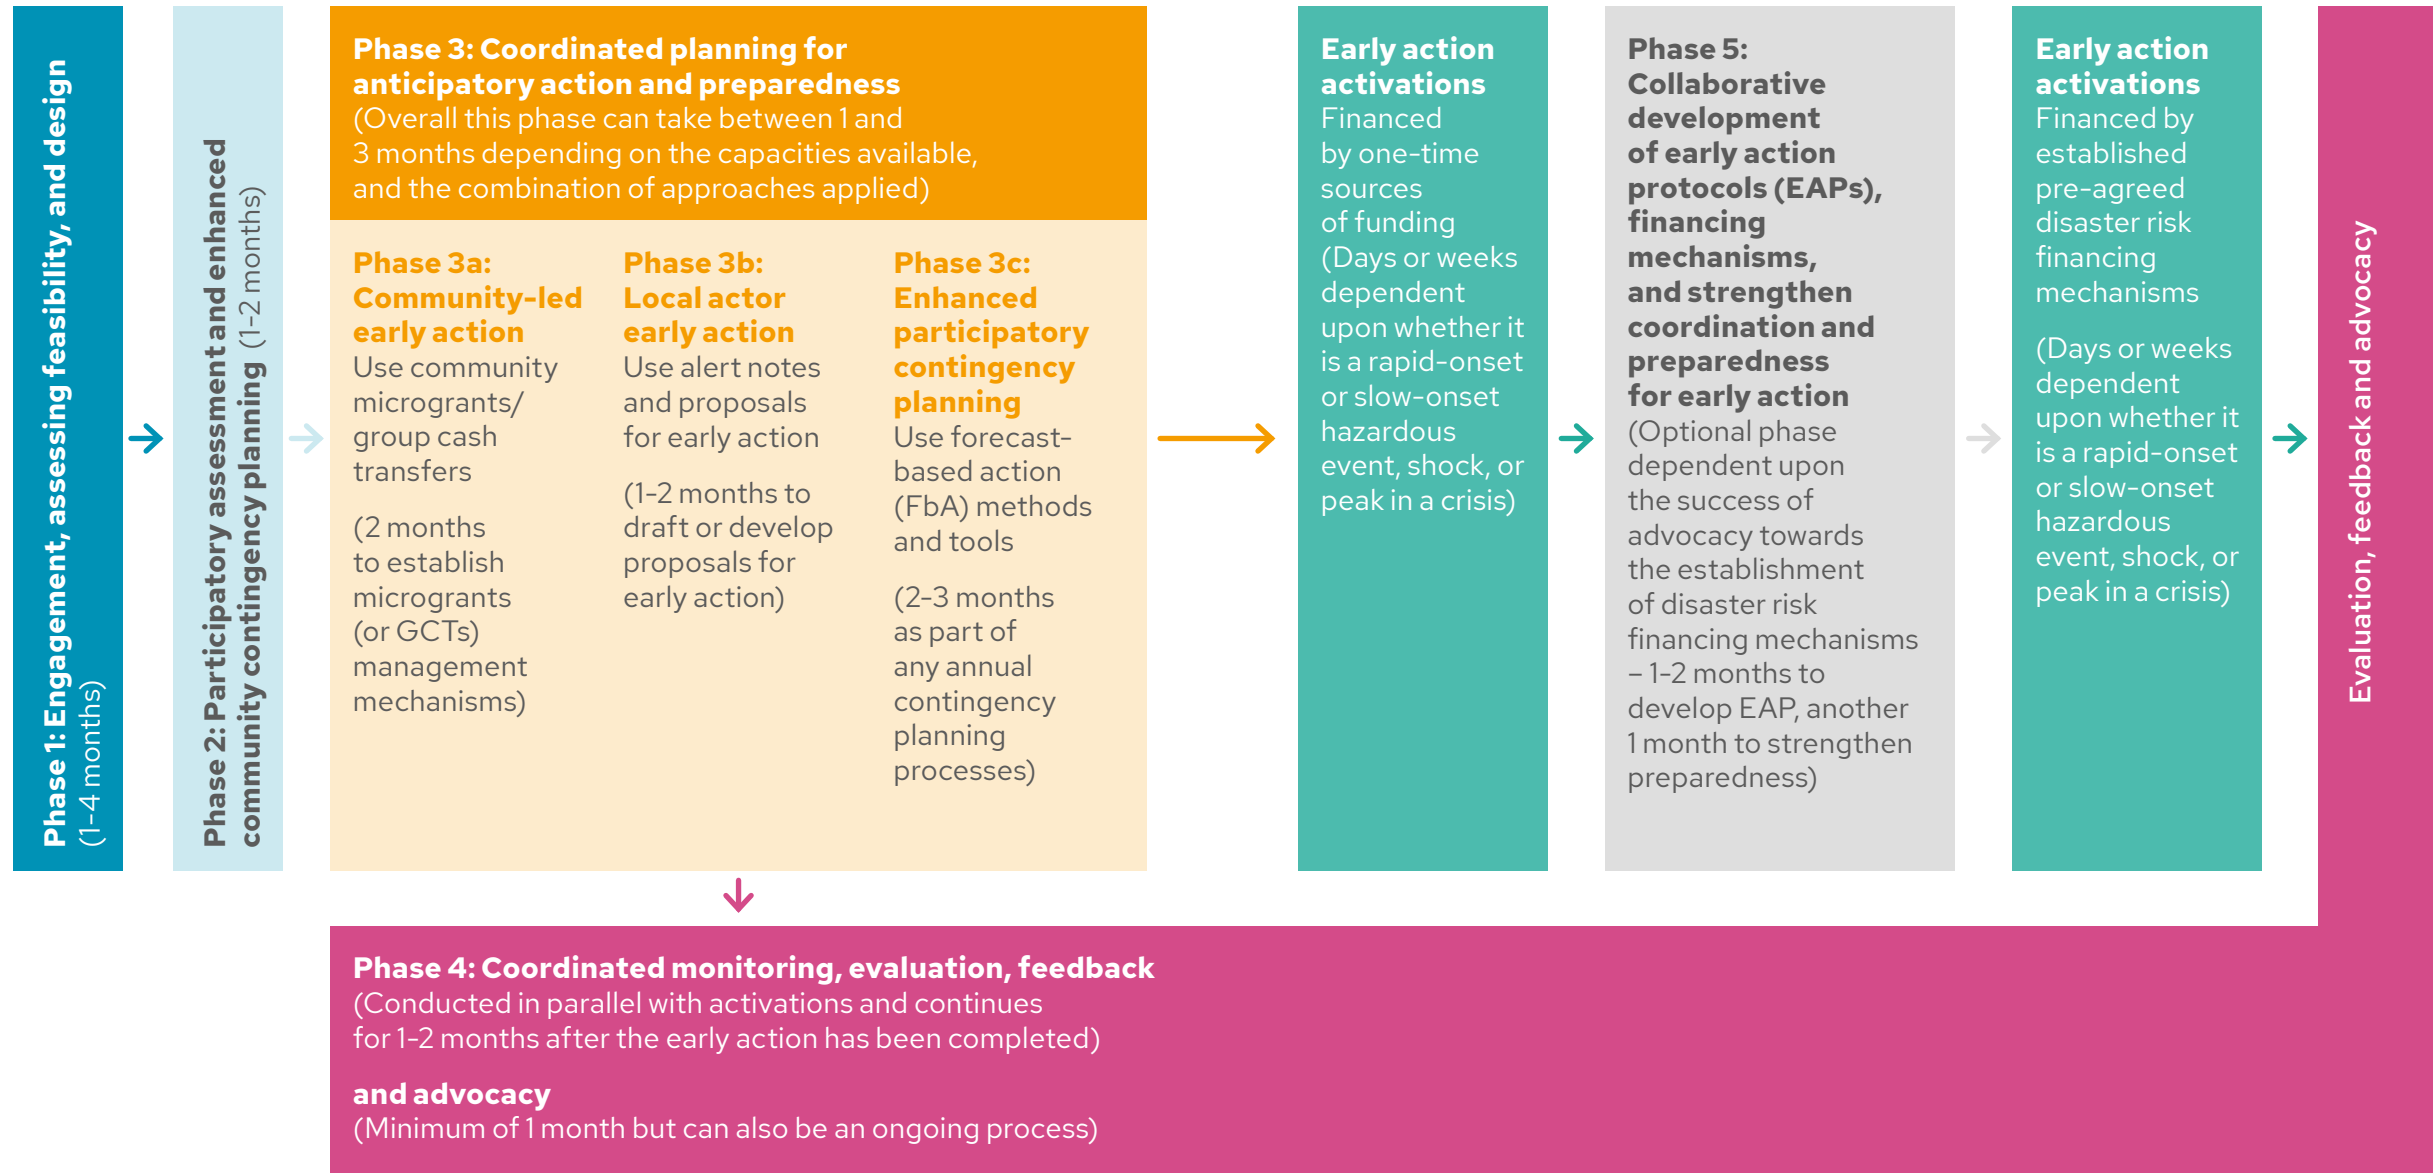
Phase 1: Engagement, assessing feasibility, and design
(1–4 months)

Phase 2: Participatory assessment and enhanced community contingency planning (1–2 months)

Phase 3: Coordinated planning for anticipatory action and preparedness
(Overall this phase can take between 1 and 3 months depending on the capacities available, and the combination of approaches applied)

Phase 3a: Community-led early action
Use community microgrants/ group cash transfers

(2 months to establish microgrants (or GCTs) management mechanisms)

Phase 3b: Local actor early action
Use alert notes and proposals for early action

(1–2 months to draft or develop proposals for early action)

Phase 3c: Enhanced participatory contingency planning
Use forecast-based action (FbA) methods and tools

(2–3 months as part of any annual contingency planning processes)

Early action activations
Financed by one-time sources of funding (Days or weeks dependent upon whether it is a rapid-onset or slow-onset hazardous event, shock, or peak in a crisis)

Phase 5: Collaborative development of early action protocols (EAPs), financing mechanisms, and strengthen coordination and preparedness for early action
(Optional phase dependent upon the success of advocacy towards the establishment of disaster risk financing mechanisms – 1–2 months to develop EAP, another 1 month to strengthen preparedness)

Early action activations
Financed by established pre-agreed disaster risk financing mechanisms

(Days or weeks dependent upon whether it is a rapid-onset or slow-onset hazardous event, shock, or peak in a crisis)

Evaluation, feedback and advocacy

Phase 4: Coordinated monitoring, evaluation, feedback
(Conducted in parallel with activations and continues for 1–2 months after the early action has been completed)

and advocacy
(Minimum of 1 month but can also be an ongoing process)